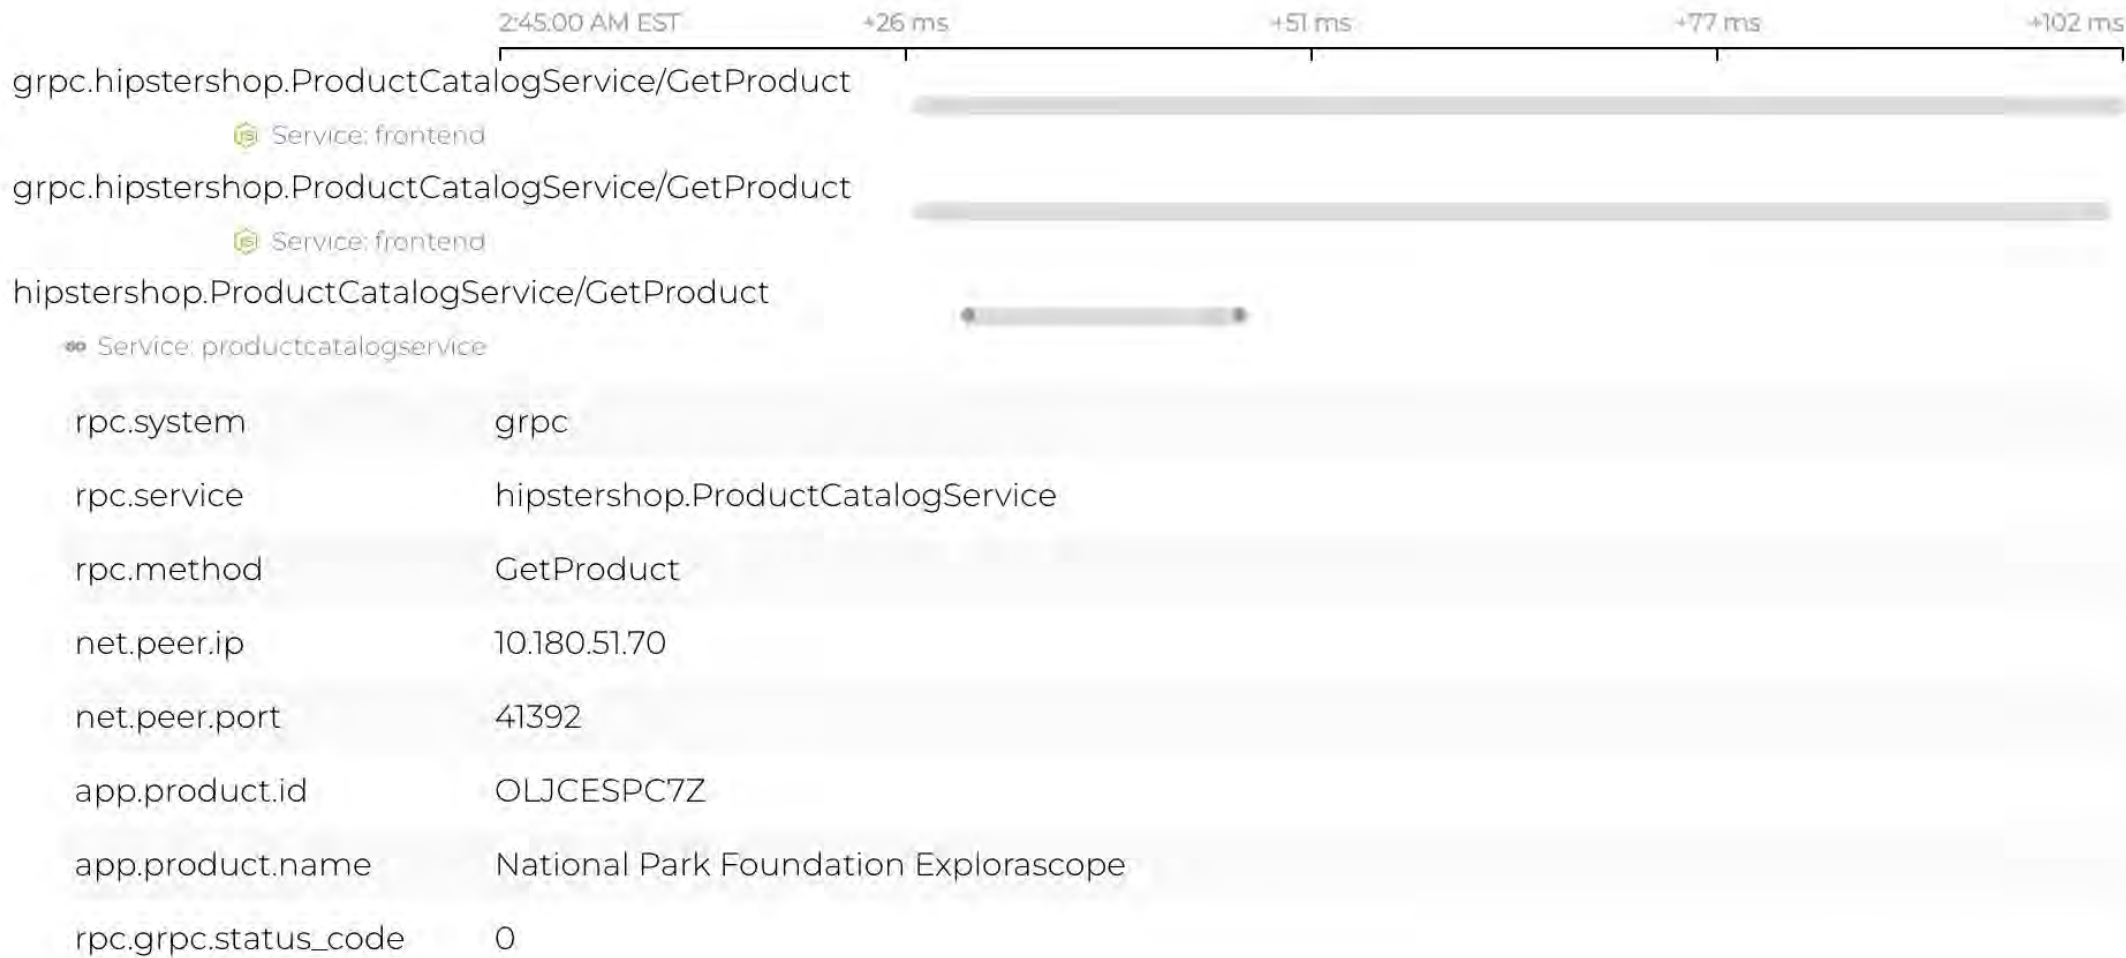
2:45:00 AM EST +26 ms +51 ms +77 ms +102 ms

grpc.hipstershop.ProductCatalogService/GetProduct

Service: frontend

grpc.hipstershop.ProductCatalogService/GetProduct

Service: frontend

hipstershop.ProductCatalogService/GetProduct

Service: productcatalogservice

| | |
|---|---|
| rpc.system | grpc |
| rpc.service | hipstershop.ProductCatalogService |
| rpc.method | GetProduct |
| net.peer.ip | 10.180.51.70 |
| net.peer.port | 41392 |
| app.product.id | OLJCESPC7Z |
| app.product.name | National Park Foundation Explorascope |
| rpc.grpc.status_code | 0 |